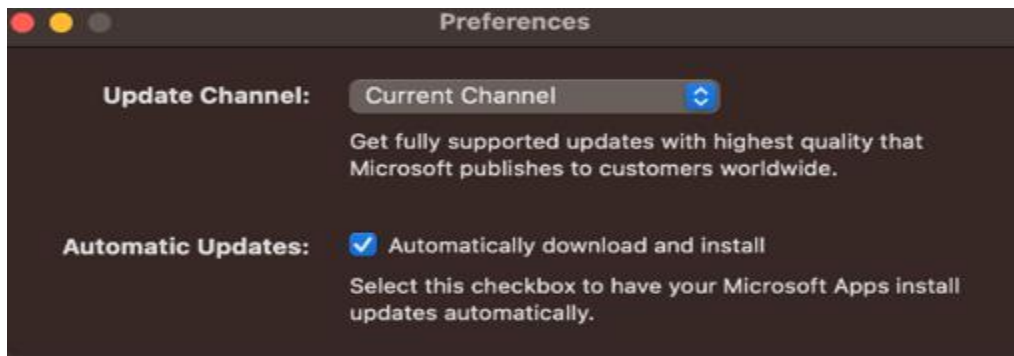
Preferences

Update Channel: Current Channel

Get fully supported updates with highest quality that Microsoft publishes to customers worldwide.

Automatic Updates: Automatically download and install

Select this checkbox to have your Microsoft Apps install updates automatically.